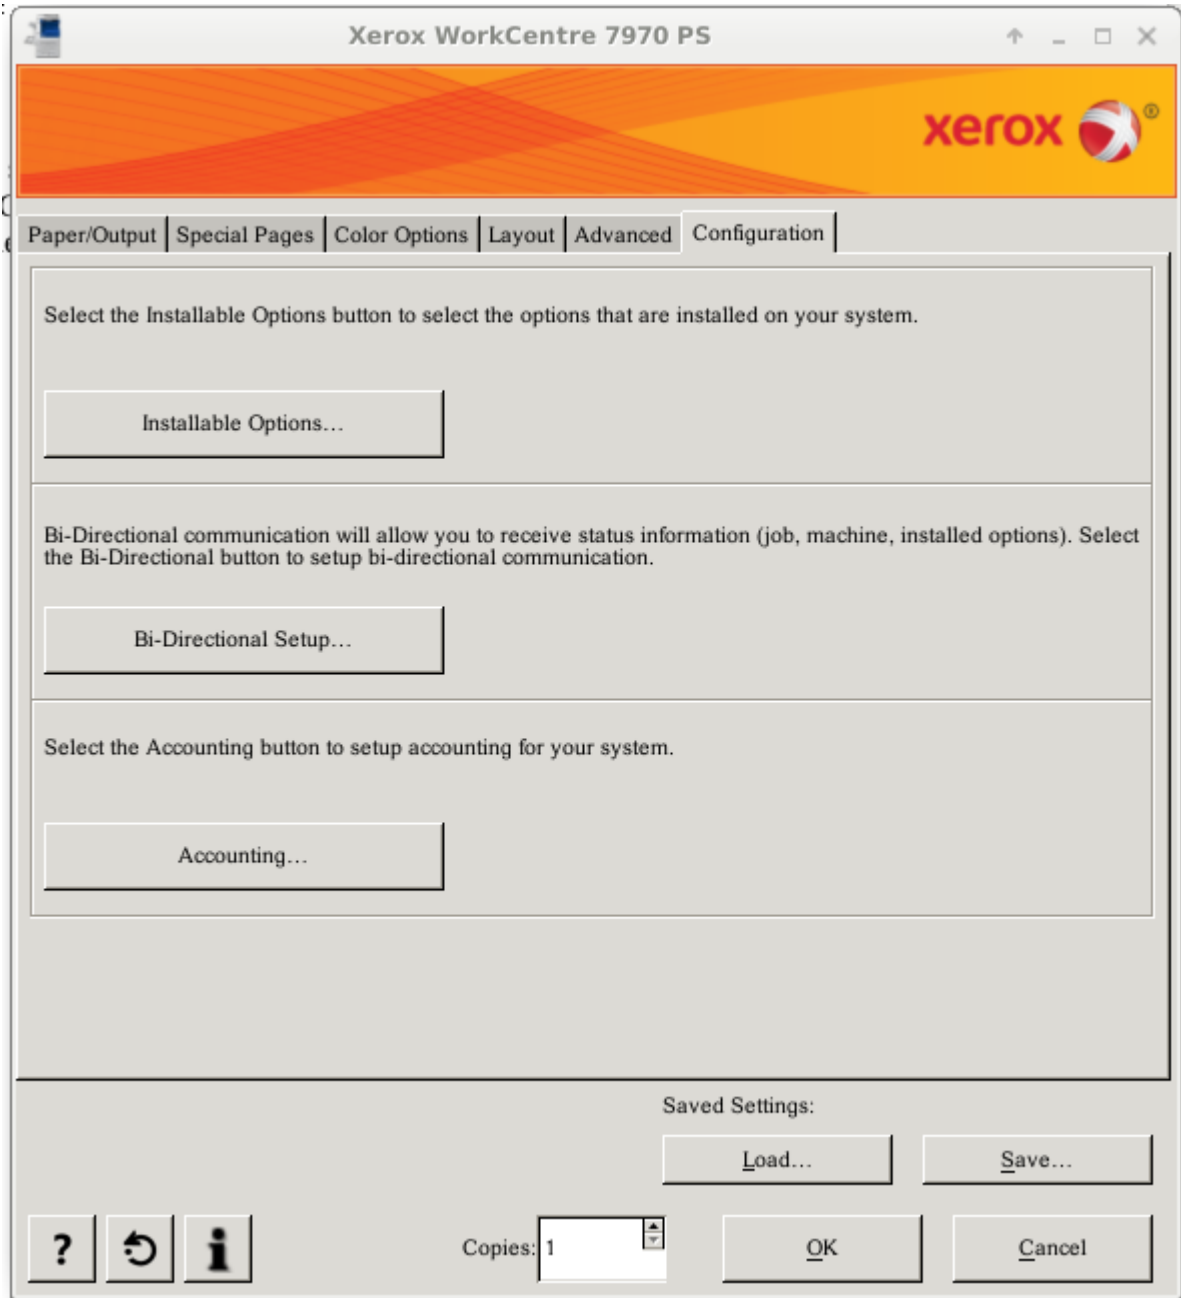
Xerox WorkCentre 7970 PS

xerox

Paper/Output | Special Pages | Color Options | Layout | Advanced | Configuration

Select the Installable Options button to select the options that are installed on your system.

Installable Options...

Bi-Directional communication will allow you to receive status information (job, machine, installed options). Select the Bi-Directional button to setup bi-directional communication.

Bi-Directional Setup...

Select the Accounting button to setup accounting for your system.

Accounting...

Saved Settings:

Load...

Save...

?

i

Copies: 1

OK

Cancel